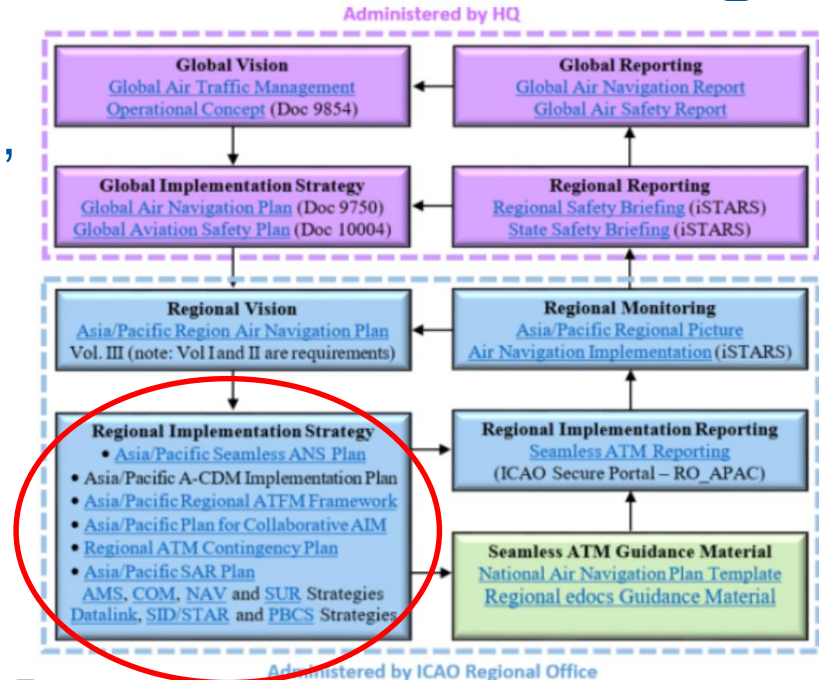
Administered by HQ

Global Vision
Global Air Traffic Management Operational Concept (Doc 9854)

Global Reporting
Global Air Navigation Report
Global Air Safety Report

Global Implementation Strategy
Global Air Navigation Plan (Doc 9750)
Global Aviation Safety Plan (Doc 10004)

Regional Reporting
Regional Safety Briefing (iSTARS)
State Safety Briefing (iSTARS)

Regional Vision
Asia/Pacific Region Air Navigation Plan
Vol. III (note: Vol I and II are requirements)

Regional Monitoring
Asia/Pacific Regional Picture
Air Navigation Implementation (iSTARS)

Regional Implementation Strategy
• Asia/Pacific Seamless ANS Plan
• Asia/Pacific A-CDM Implementation Plan
• Asia/Pacific Regional ATFM Framework
• Asia/Pacific Plan for Collaborative AIM
• Regional ATM Contingency Plan
• Asia/Pacific SAR Plan
AMS, COM, NAV and SUR Strategies
Datalink, SID/STAR and PBCS Strategies

Regional Implementation Reporting
Seamless ATM Reporting
(ICAO Secure Portal – RO_APAC)

Seamless ATM Guidance Material
National Air Navigation Plan Template
Regional edocs Guidance Material

Administered by ICAO Regional Office